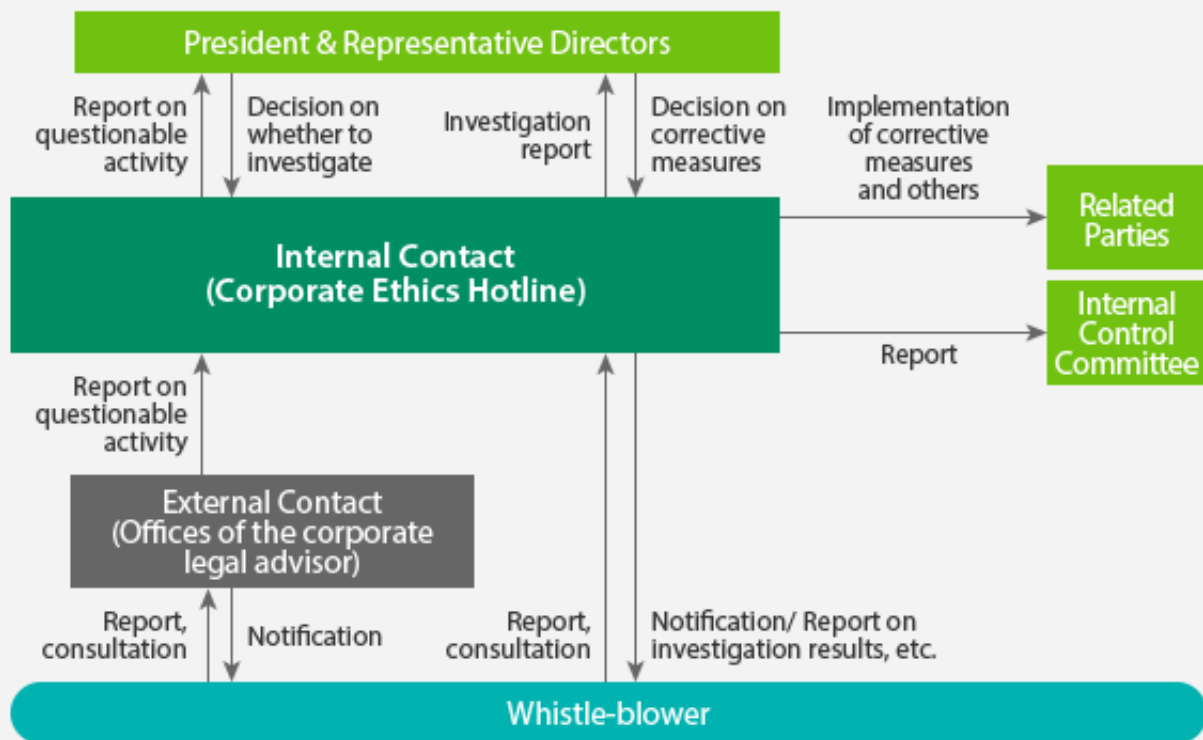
President & Representative Directors

Report on questionable activity

Decision on whether to investigate

Investigation report

Decision on corrective measures

Implementation of corrective measures and others

Related Parties

Internal Contact (Corporate Ethics Hotline)

Internal Control Committee

Report

Report on questionable activity

External Contact (Offices of the corporate legal advisor)

Report, consultation

Notification

Report, consultation

Notification/ Report on investigation results, etc.

Whistle-blower